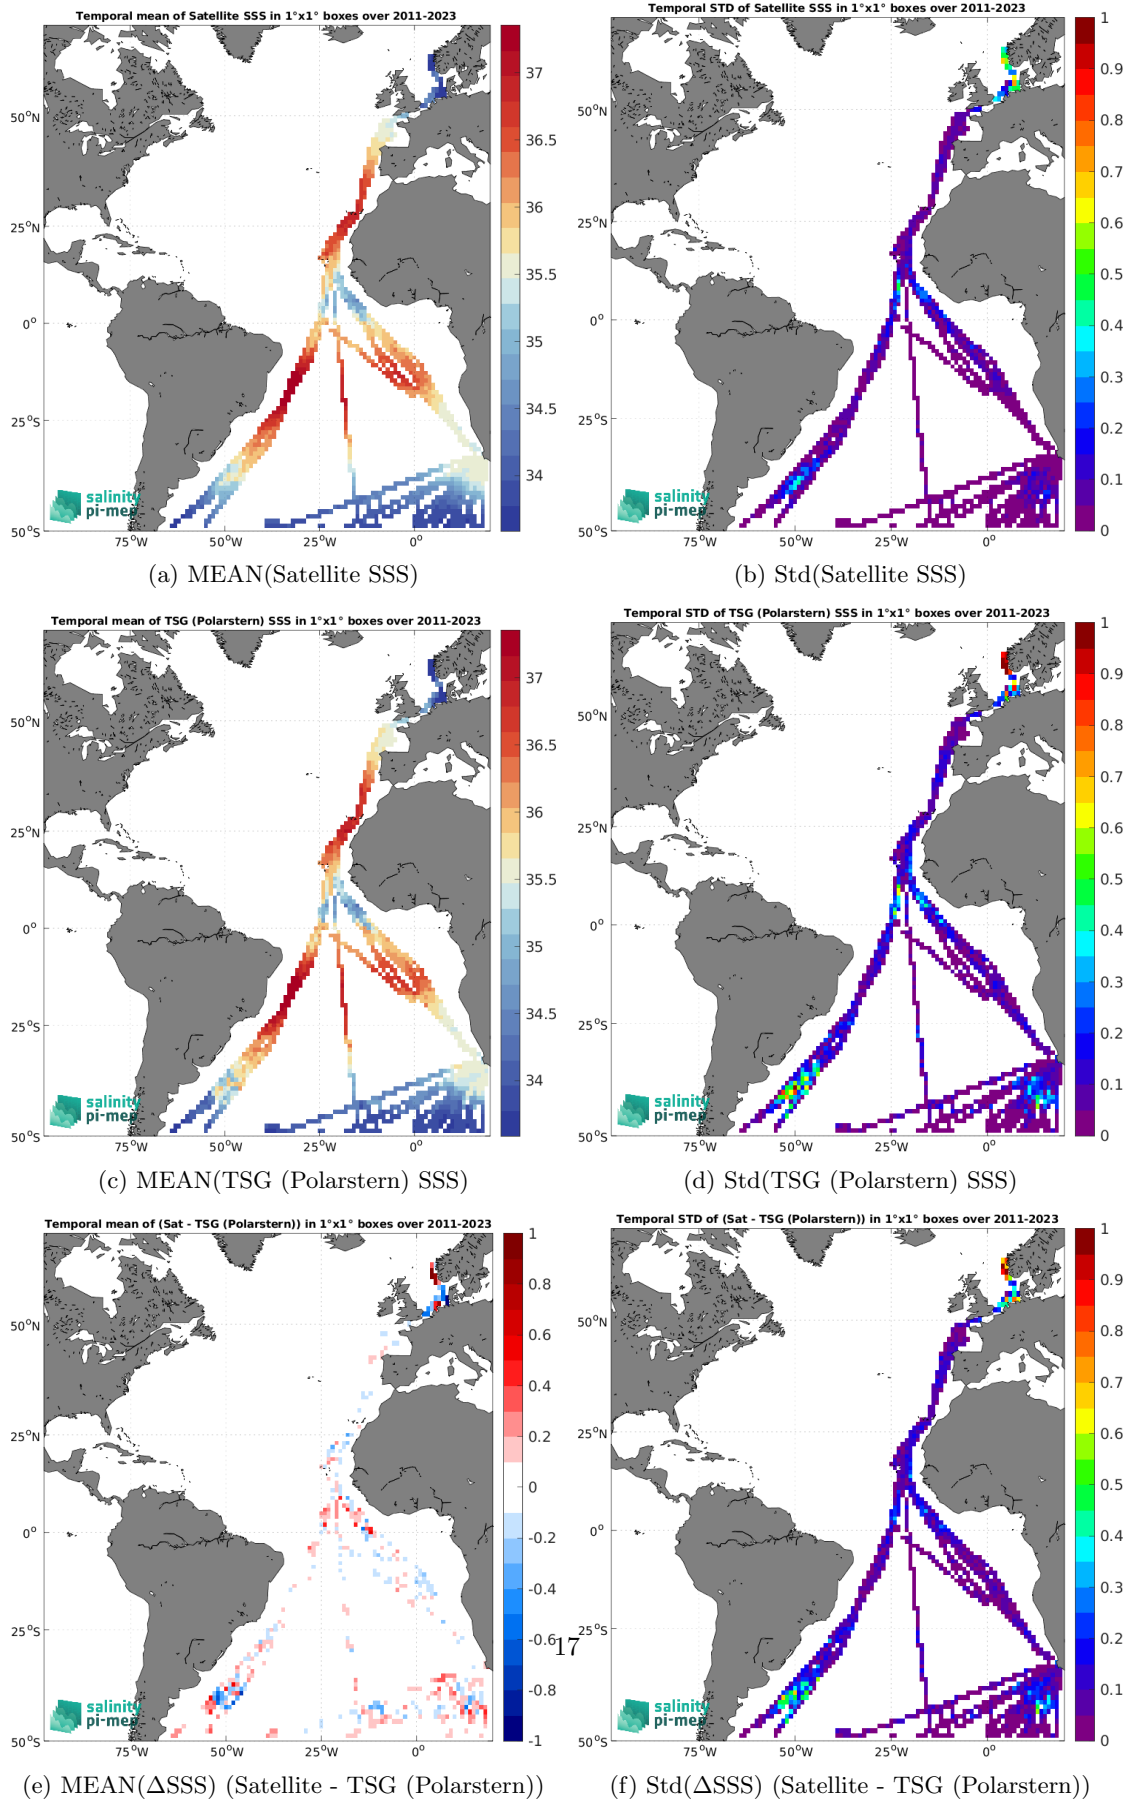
Temporal mean of Satellite SSS in 1°x1° boxes over 2011-2023

37
36.5
36
35.5
35
34.5
34

50°N
25°N
0°
25°S
50°S
75°W 50°W 25°W 0°

salinity pi-mep

(a) MEAN(Satellite SSS)

Temporal STD of Satellite SSS in 1°x1° boxes over 2011-2023

1
0.9
0.8
0.7
0.6
0.5
0.4
0.3
0.2
0.1
0

50°N
25°N
0°
25°S
50°S
75°W 50°W 25°W 0°

salinity pi-mep

(b) Std(Satellite SSS)

Temporal mean of TSG (Polarstern) SSS in 1°x1° boxes over 2011-2023

37
36.5
36
35.5
35
34.5
34

50°N
25°N
0°
25°S
50°S
75°W 50°W 25°W 0°

salinity pi-mep

(c) MEAN(TSG (Polarstern) SSS)

Temporal STD of TSG (Polarstern) SSS in 1°x1° boxes over 2011-2023

1
0.9
0.8
0.7
0.6
0.5
0.4
0.3
0.2
0.1
0

50°N
25°N
0°
25°S
50°S
75°W 50°W 25°W 0°

salinity pi-mep

(d) Std(TSG (Polarstern) SSS)

Temporal mean of (Sat - TSG (Polarstern)) in 1°x1° boxes over 2011-2023

1
0.8
0.6
0.4
0.2
0
-0.2
-0.4
-0.6
-0.8
-1

50°N
25°N
0°
25°S
50°S
75°W 50°W 25°W 0°

salinity pi-mep

17

(e) MEAN($\Delta$SSS) (Satellite - TSG (Polarstern))

Temporal STD of (Sat - TSG (Polarstern)) in 1°x1° boxes over 2011-2023

1
0.9
0.8
0.7
0.6
0.5
0.4
0.3
0.2
0.1
0

50°N
25°N
0°
25°S
50°S
75°W 50°W 25°W 0°

salinity pi-mep

(f) Std($\Delta$SSS) (Satellite - TSG (Polarstern))